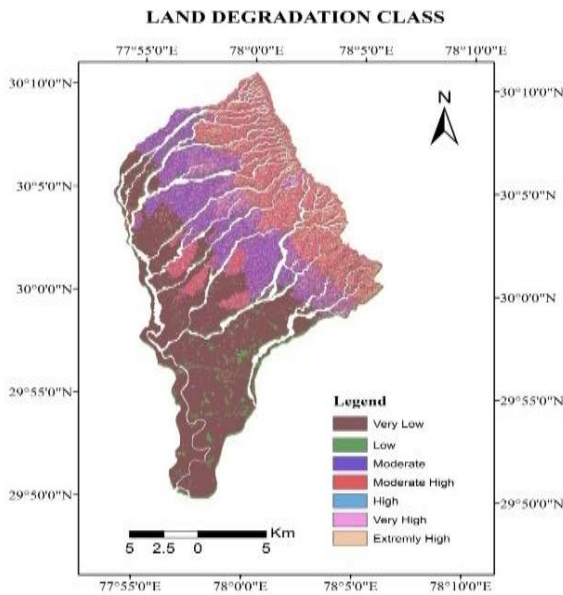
LAND DEGRADATION CLASS

77°55'0"E 78°0'0"E 78°5'0"E 78°10'0"E

30°10'0"N
30°5'0"N
30°0'0"N
29°55'0"N
29°50'0"N

N

30°10'0"N
30°5'0"N
30°0'0"N
29°55'0"N
29°50'0"N

Legend
Very Low
Low
Moderate
Moderate High
High
Very High
Extremly High

Km
5 2.5 0 5

77°55'0"E 78°0'0"E 78°5'0"E 78°10'0"E